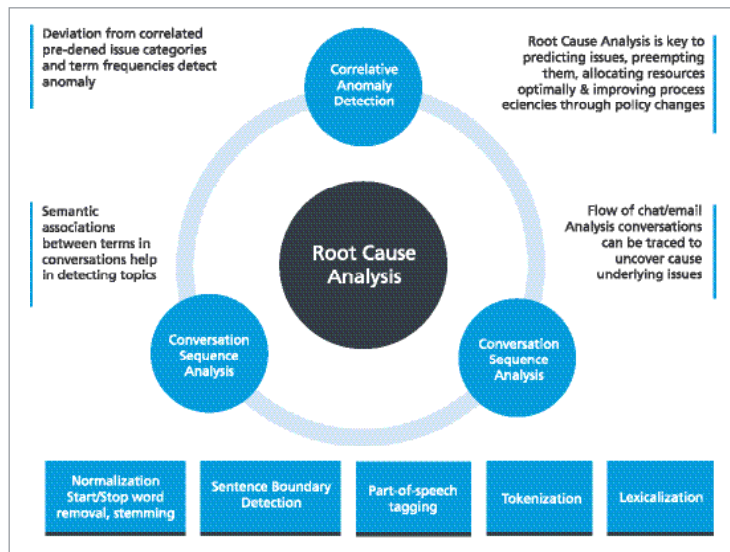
Deviation from correlated pre-dened issue categories and term frequencies detect anomaly

Correlative Anomaly Detection

Root Cause Analysis is key to predicting issues, preempting them, allocating resources optimally & improving process eciencies through policy changes

Semantic associations between terms in conversations help in detecting topics

Root Cause Analysis

Flow of chat/email Analysis conversations can be traced to uncover cause underlying issues

Conversation Sequence Analysis

Conversation Sequence Analysis

Normalization Start/Stop word removal, stemming

Sentence Boundary Detection

Part-of-speech tagging

Tokenization

Lexicalization